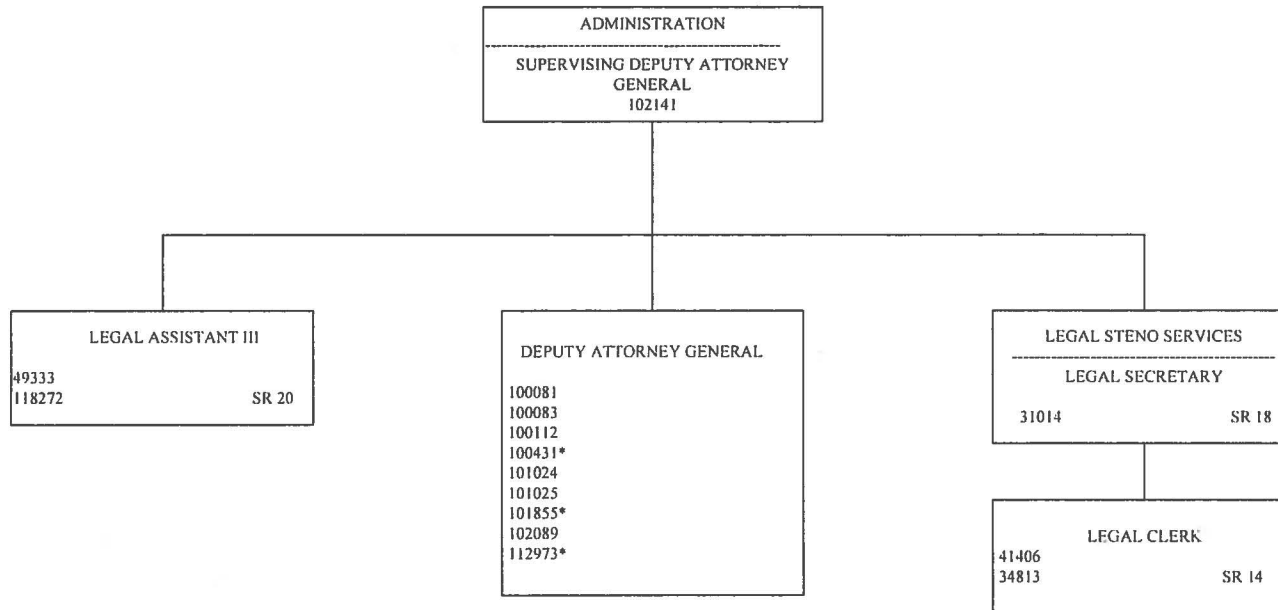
ADMINISTRATION

SUPERVISING DEPUTY ATTORNEY GENERAL
102141

LEGAL ASSISTANT III

49333
118272 SR 20

DEPUTY ATTORNEY GENERAL

100081
100083
100112
100431*
101024
101025
101855*
102089
112973*

LEGAL STENO SERVICES

LEGAL SECRETARY

31014 SR 18

LEGAL CLERK
41406
34813 SR 14